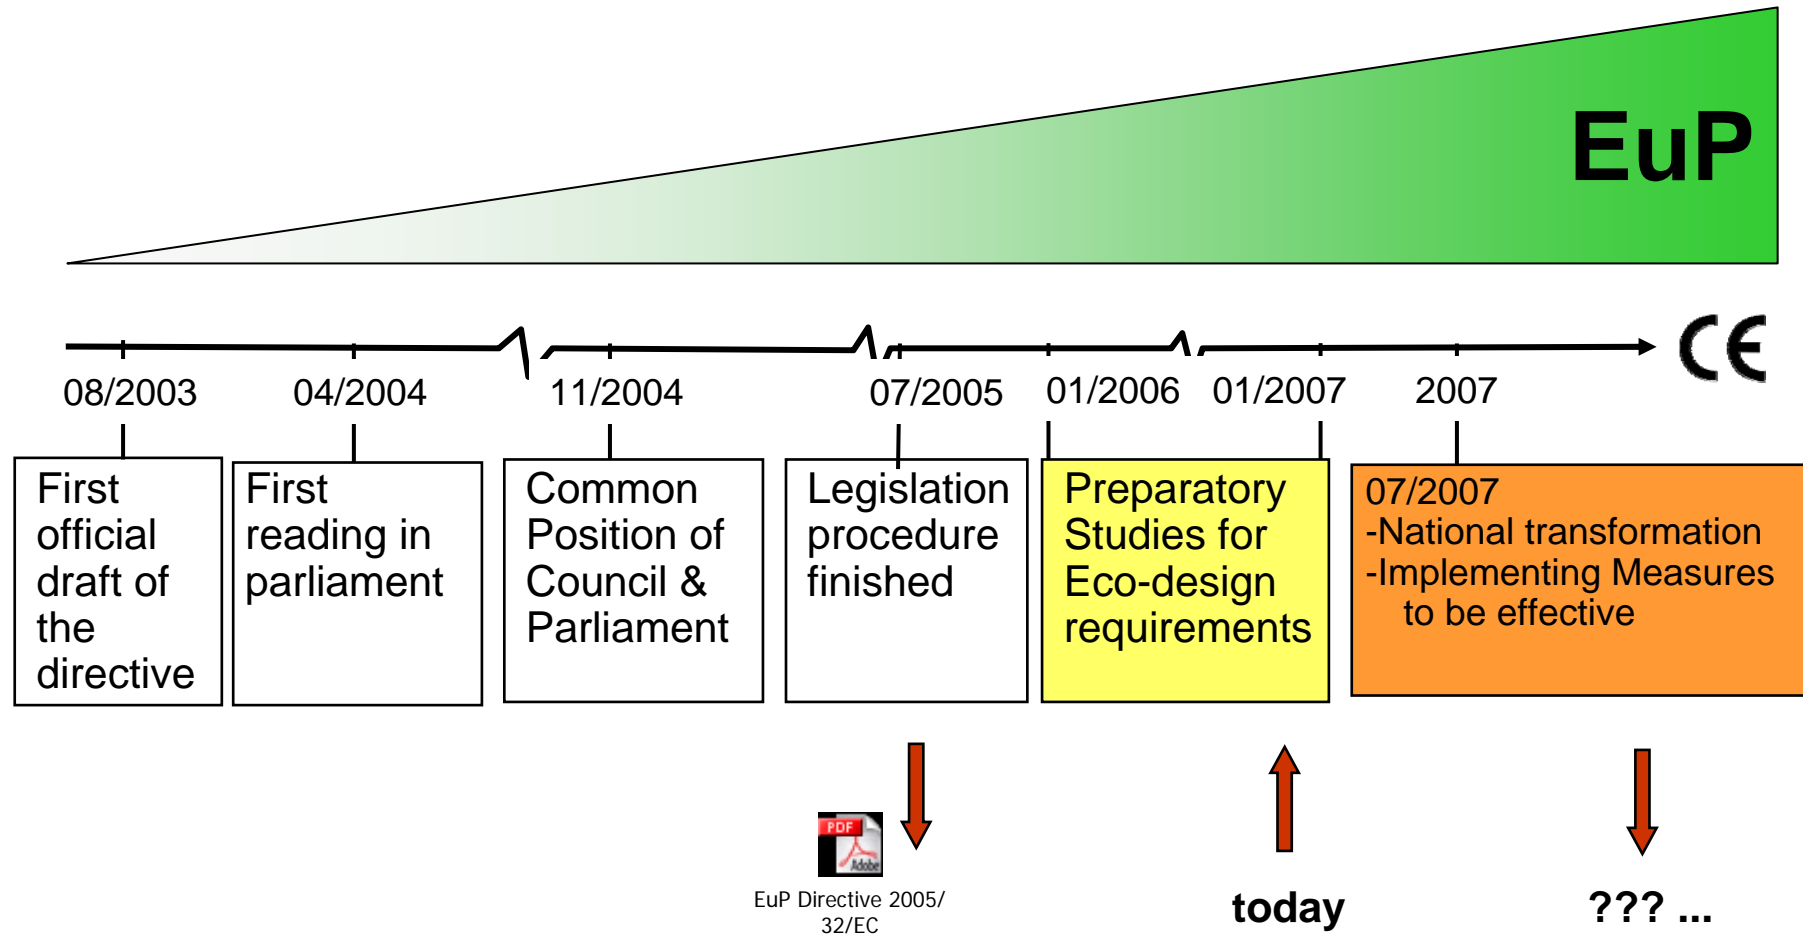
EuP

CE

08/2003
04/2004
11/2004
07/2005
01/2006
01/2007
2007

First official draft of the directive

First reading in parliament

Common Position of Council & Parliament

Legislation procedure finished

Preparatory Studies for Eco-design requirements

07/2007
-National transformation
-Implementing Measures to be effective

PDF Adobe

EuP Directive 2005/ 32/EC

today

??? ...